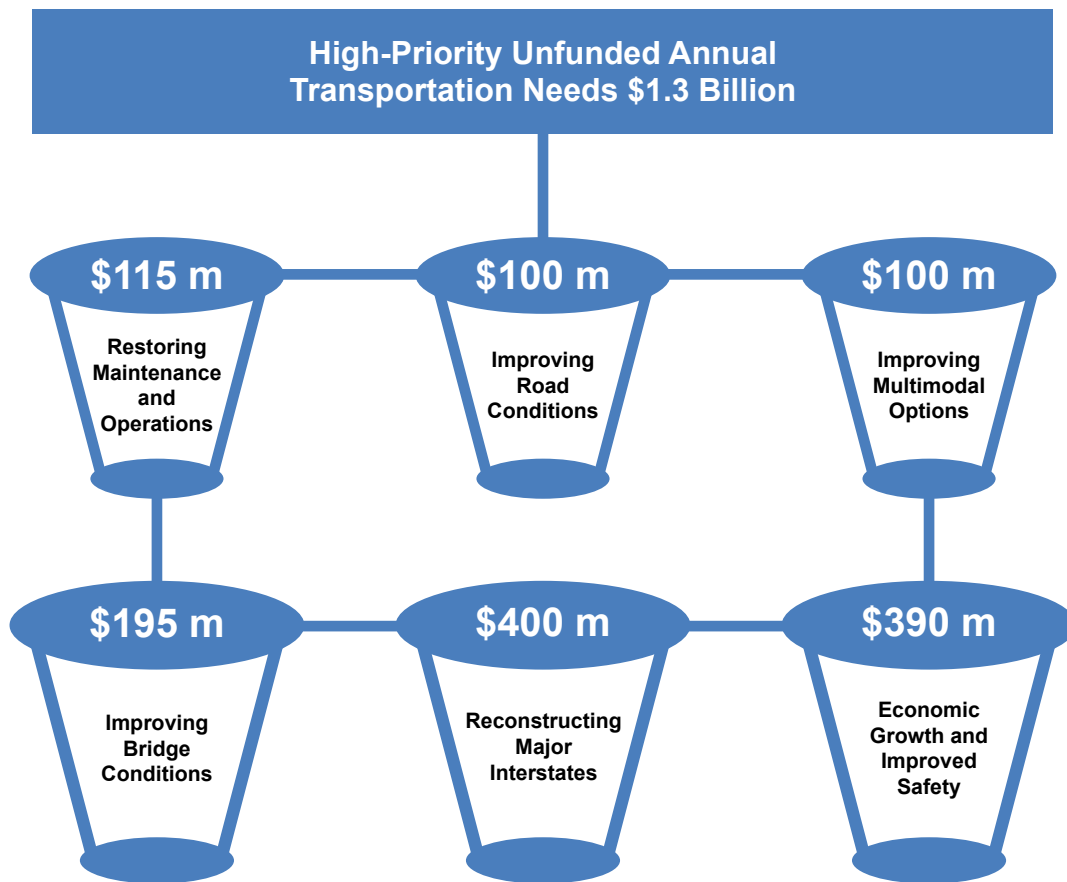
High-Priority Unfunded Annual Transportation Needs $1.3 Billion

$115 m
Restoring Maintenance and Operations

$100 m
Improving Road Conditions

$100 m
Improving Multimodal Options

$195 m
Improving Bridge Conditions

$400 m
Reconstructing Major Interstates

$390 m
Economic Growth and Improved Safety